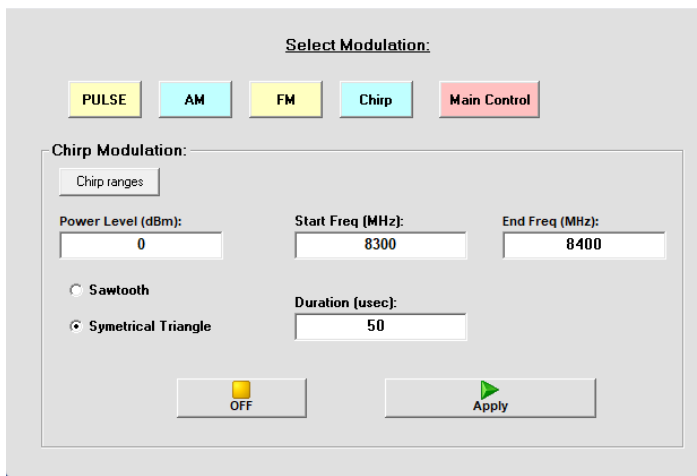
Select Modulation:

PULSE AM FM Chirp Main Control

Chirp Modulation:

Chirp ranges

Power Level (dBm):
0

Start Freq (MHz):
8300

End Freq (MHz):
8400

Sawtooth

Symetrical Triangle

Duration (usec):
50

OFF

Apply